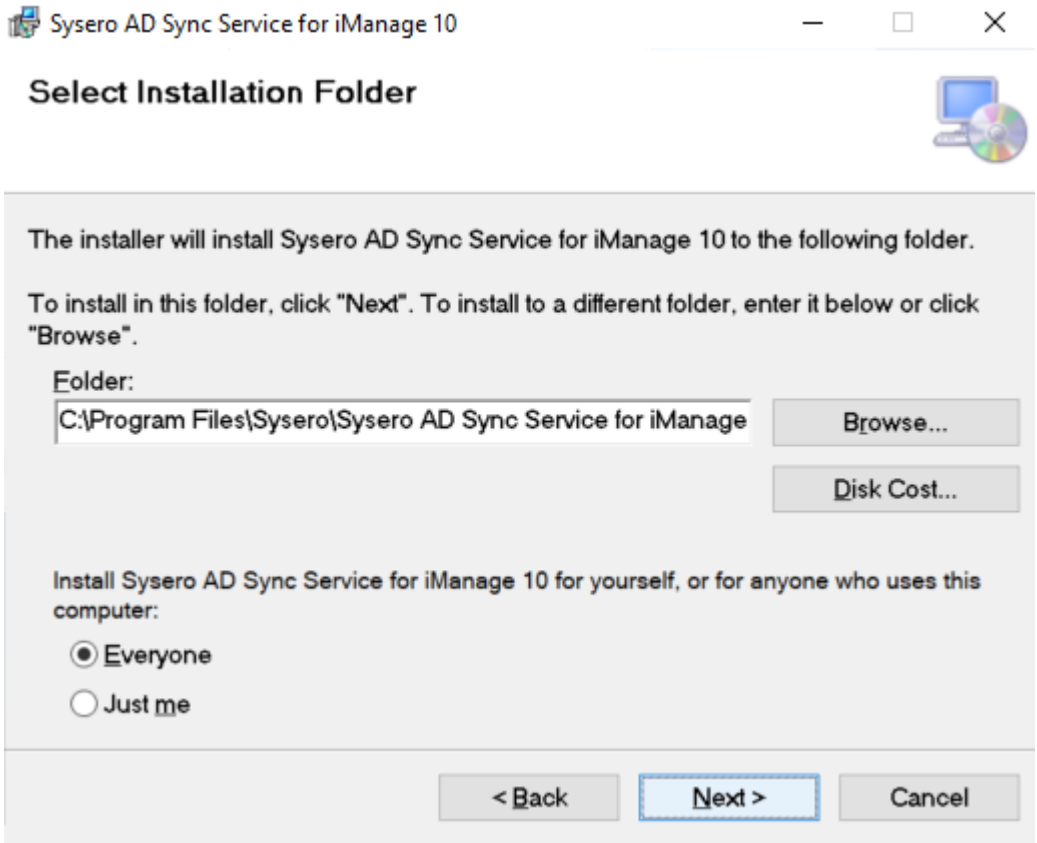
Sysero AD Sync Service for iManage 10

Select Installation Folder

The installer will install Sysero AD Sync Service for iManage 10 to the following folder.

To install in this folder, click "Next". To install to a different folder, enter it below or click "Browse".

Folder:

C:\Program Files\Sysero\Sysero AD Sync Service for iManage

Browse...

Disk Cost...

Install Sysero AD Sync Service for iManage 10 for yourself, or for anyone who uses this computer:

Everyone

Just me

< Back

Next >

Cancel